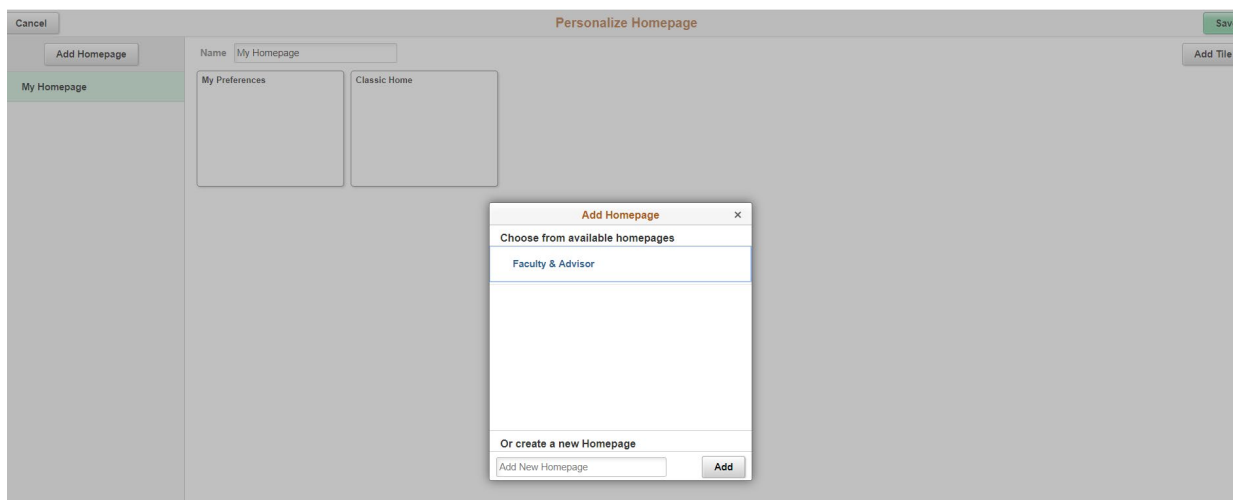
Cancel

Personalize Homepage

Sav

Add Homepage

Name My Homepage

Add Tile

My Homepage

My Preferences

Classic Home

Add Homepage ×

Choose from available homepages

Faculty & Advisor

Or create a new Homepage

Add New Homepage

Add